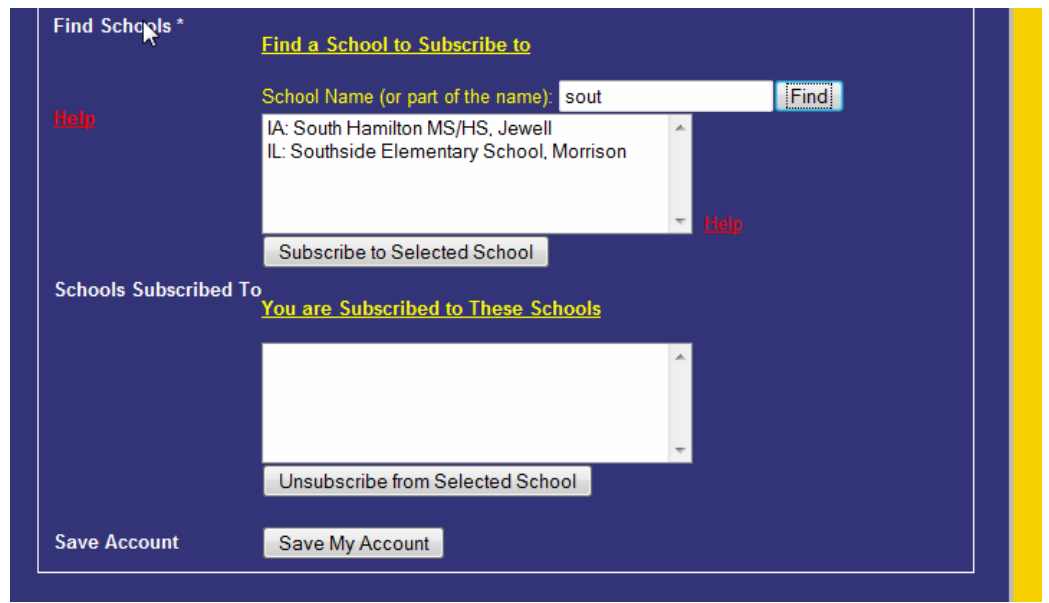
Find Schools *

Find a School to Subscribe to

Help

School Name (or part of the name): sout Find

IA: South Hamilton MS/HS, Jewell
IL: Southside Elementary School, Morrison

Help

Subscribe to Selected School

Schools Subscribed To

You are Subscribed to These Schools

Unsubscribe from Selected School

Save Account

Save My Account